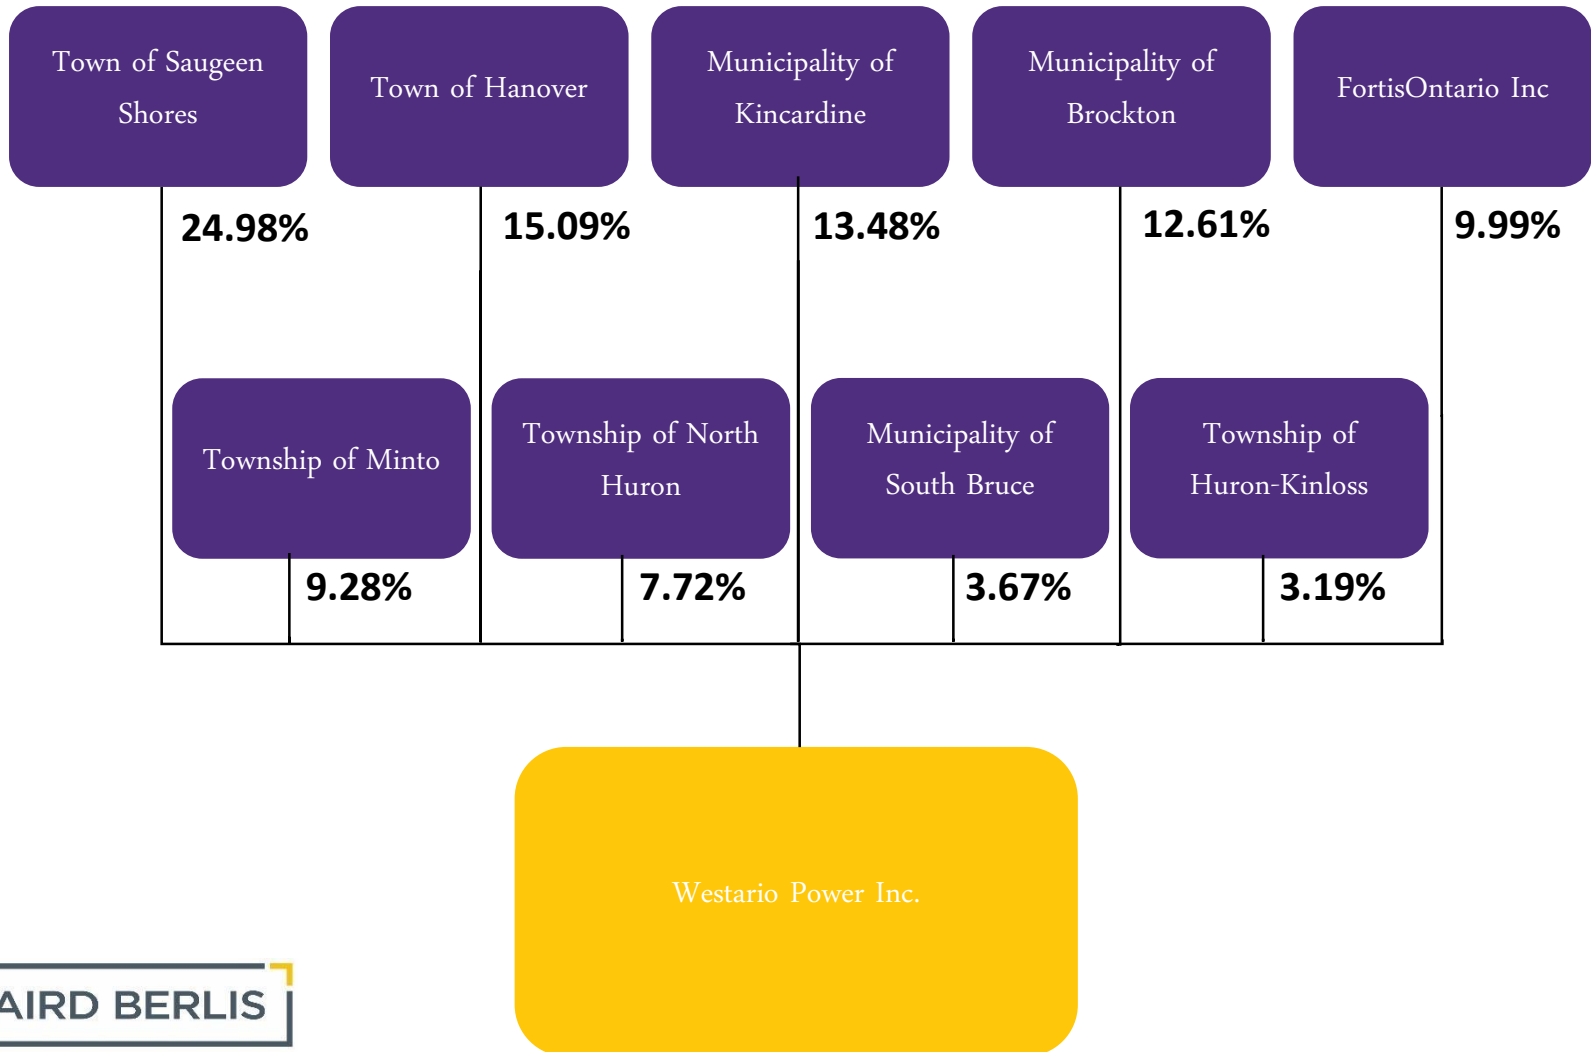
Town of Saugeen Shores

Town of Hanover

Municipality of Kincardine

Municipality of Brockton

FortisOntario Inc

24.98%

15.09%

13.48%

12.61%

9.99%

Township of Minto

Township of North Huron

Municipality of South Bruce

Township of Huron-Kinloss

9.28%

7.72%

3.67%

3.19%

Westario Power Inc.

AIRD BERLIS